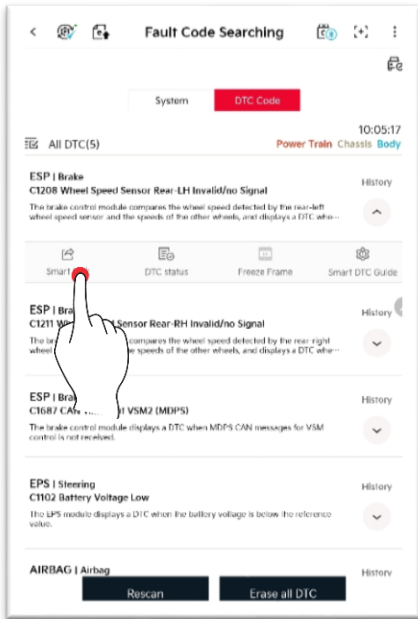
Fault Code Searching

System
DTC Code

All DTC(5)

10:05:17
Power Train Chassis Body

ESP | Brake
C1208 Wheel Speed Sensor Rear-LH Invalid/no Signal
The brake control module compares the wheel speed detected by the rear-left wheel speed sensor and the speeds of the other wheels, and displays a DTC whe…
History

Smart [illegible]
DTC status
Freeze Frame
Smart DTC Guide

ESP | Bra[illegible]
C1211 W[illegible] Sensor Rear-RH Invalid/no Signal
The bra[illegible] compares the wheel speed detected by the rear-right wheel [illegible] speeds of the other wheels, and displays a DTC whe…
History

ESP | Brak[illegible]
C1687 CAN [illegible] VSM2 (MDPS)
The brake control module displays a DTC when MDPS CAN messages for VSM control is not received.
History

EPS | Steering
C1102 Battery Voltage Low
The EPS module displays a DTC when the battery voltage is below the reference value.
History

AIRBAG | Airbag
History

Rescan
Erase all DTC